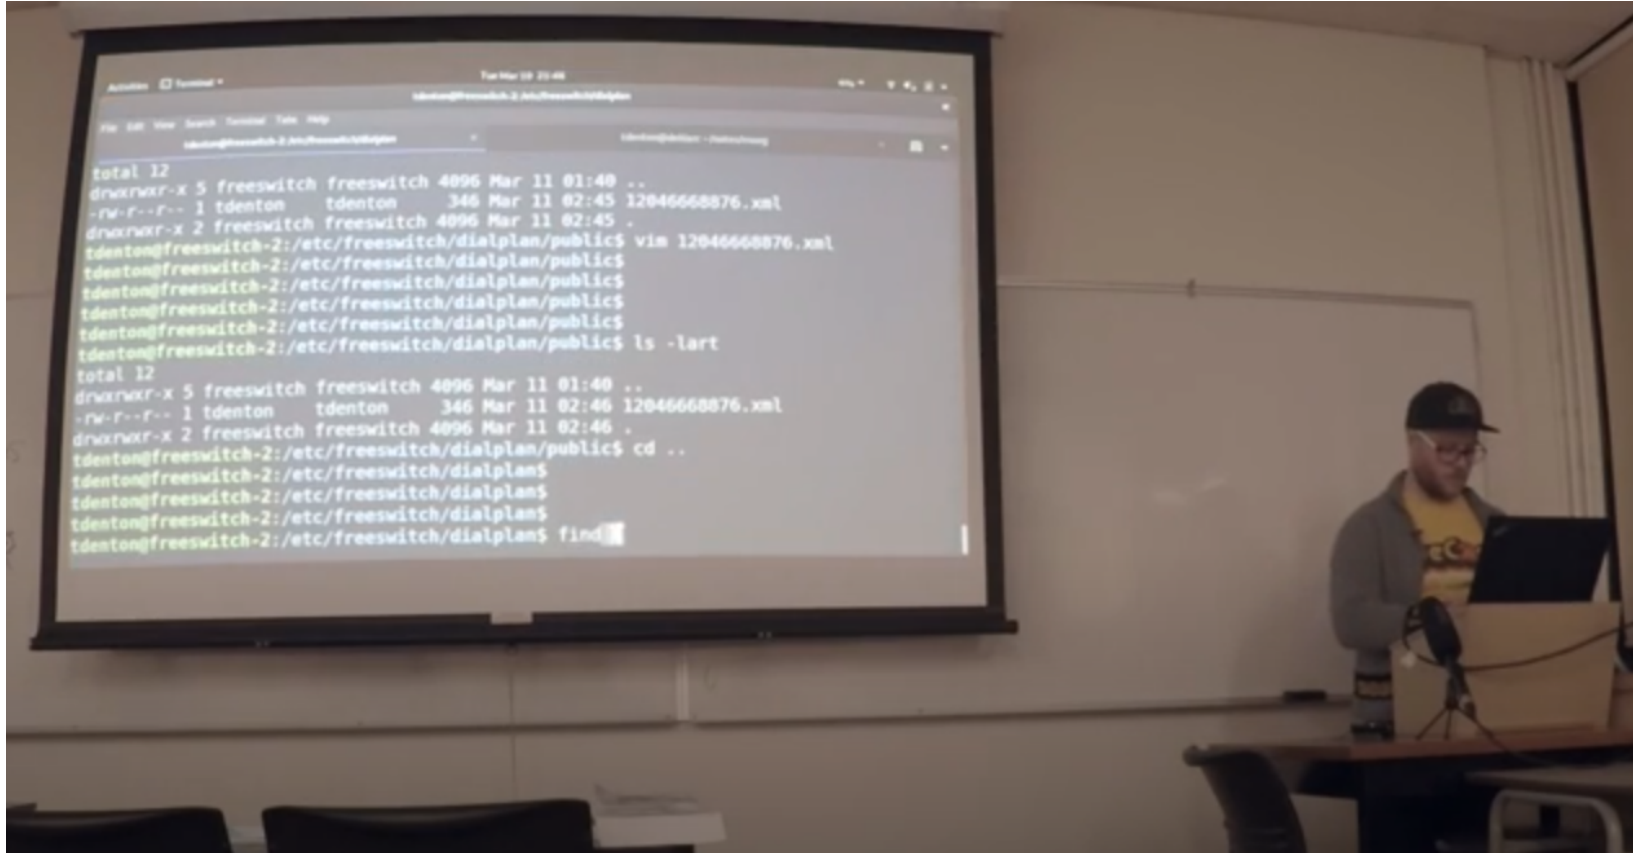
Activities Terminal
Tue Mar 19 21:46
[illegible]
File Edit View Search Terminal Tabs Help
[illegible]
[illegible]

total 12
drwxrwxr-x 5 freeswitch freeswitch 4096 Mar 11 01:40 ..
-rw-r--r-- 1 tdenton tdenton 346 Mar 11 02:45 12046668876.xml
drwxrwxr-x 2 freeswitch freeswitch 4096 Mar 11 02:45 .
tdenton@freeswitch-2:/etc/freeswitch/dialplan/public$ vim 12046668876.xml
tdenton@freeswitch-2:/etc/freeswitch/dialplan/public$
tdenton@freeswitch-2:/etc/freeswitch/dialplan/public$
tdenton@freeswitch-2:/etc/freeswitch/dialplan/public$
tdenton@freeswitch-2:/etc/freeswitch/dialplan/public$
tdenton@freeswitch-2:/etc/freeswitch/dialplan/public$ ls -lart
total 12
drwxrwxr-x 5 freeswitch freeswitch 4096 Mar 11 01:40 ..
-rw-r--r-- 1 tdenton tdenton 346 Mar 11 02:46 12046668876.xml
drwxrwxr-x 2 freeswitch freeswitch 4096 Mar 11 02:46 .
tdenton@freeswitch-2:/etc/freeswitch/dialplan/public$ cd ..
tdenton@freeswitch-2:/etc/freeswitch/dialplan$
tdenton@freeswitch-2:/etc/freeswitch/dialplan$
tdenton@freeswitch-2:/etc/freeswitch/dialplan$
tdenton@freeswitch-2:/etc/freeswitch/dialplan$ find